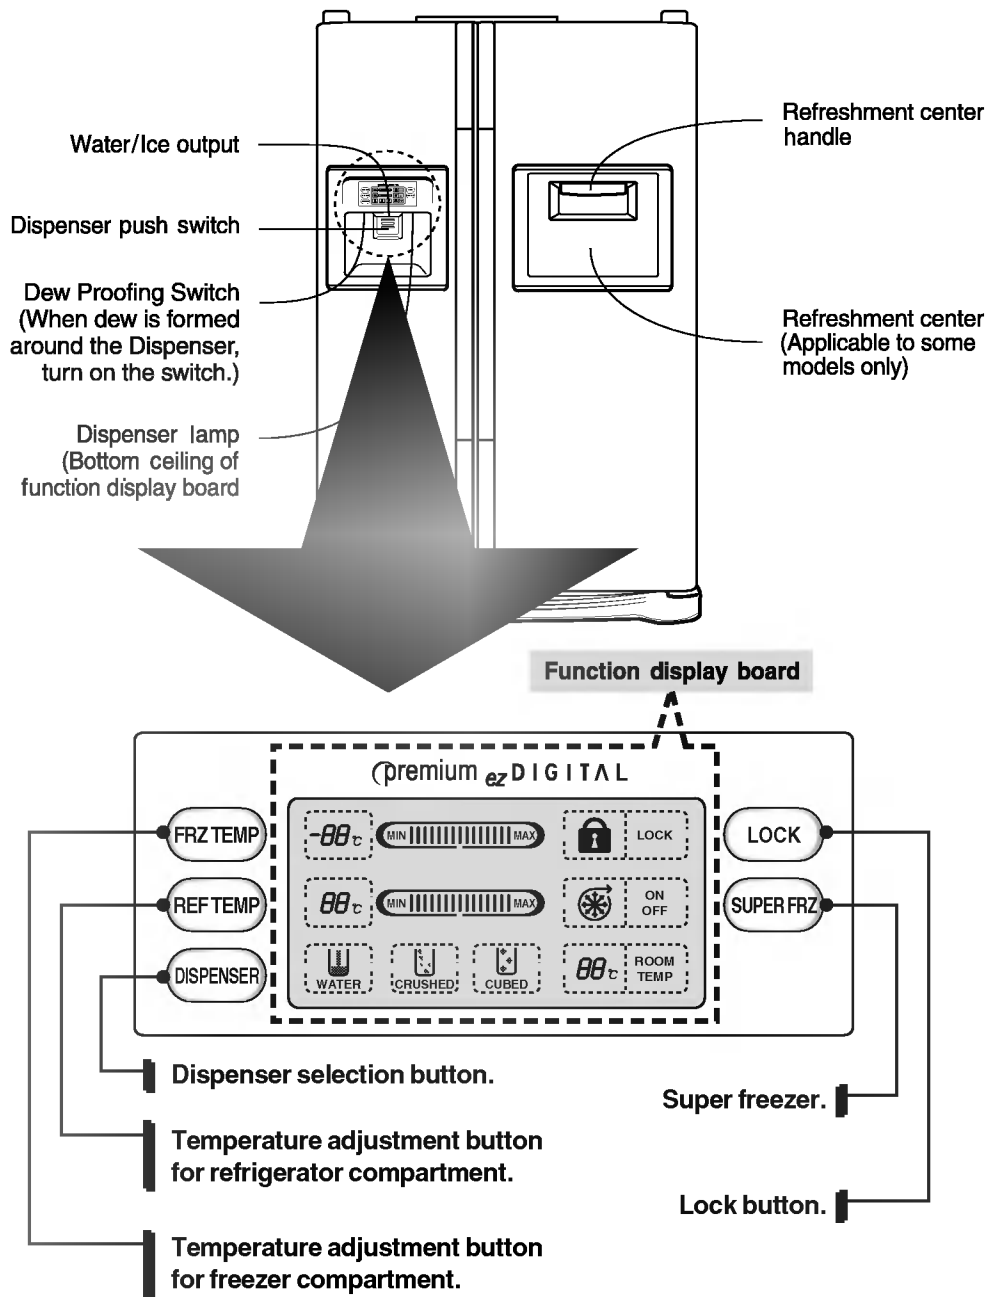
Water/Ice output

Dispenser push switch

Dew Proofing Switch (When dew is formed around the Dispenser, turn on the switch.)

Dispenser lamp (Bottom ceiling of function display board

Refreshment center handle

Refreshment center (Applicable to some models only)

Function display board

premium ez DIGITAL

FRZ TEMP

REF TEMP

DISPENSER

-88℃ MIN MAX

88℃ MIN MAX

WATER CRUSHED CUBED

LOCK

ON OFF

88℃ ROOM TEMP

LOCK

SUPER FRZ

Dispenser selection button.

Temperature adjustment button for refrigerator compartment.

Temperature adjustment button for freezer compartment.

Super freezer.

Lock button.